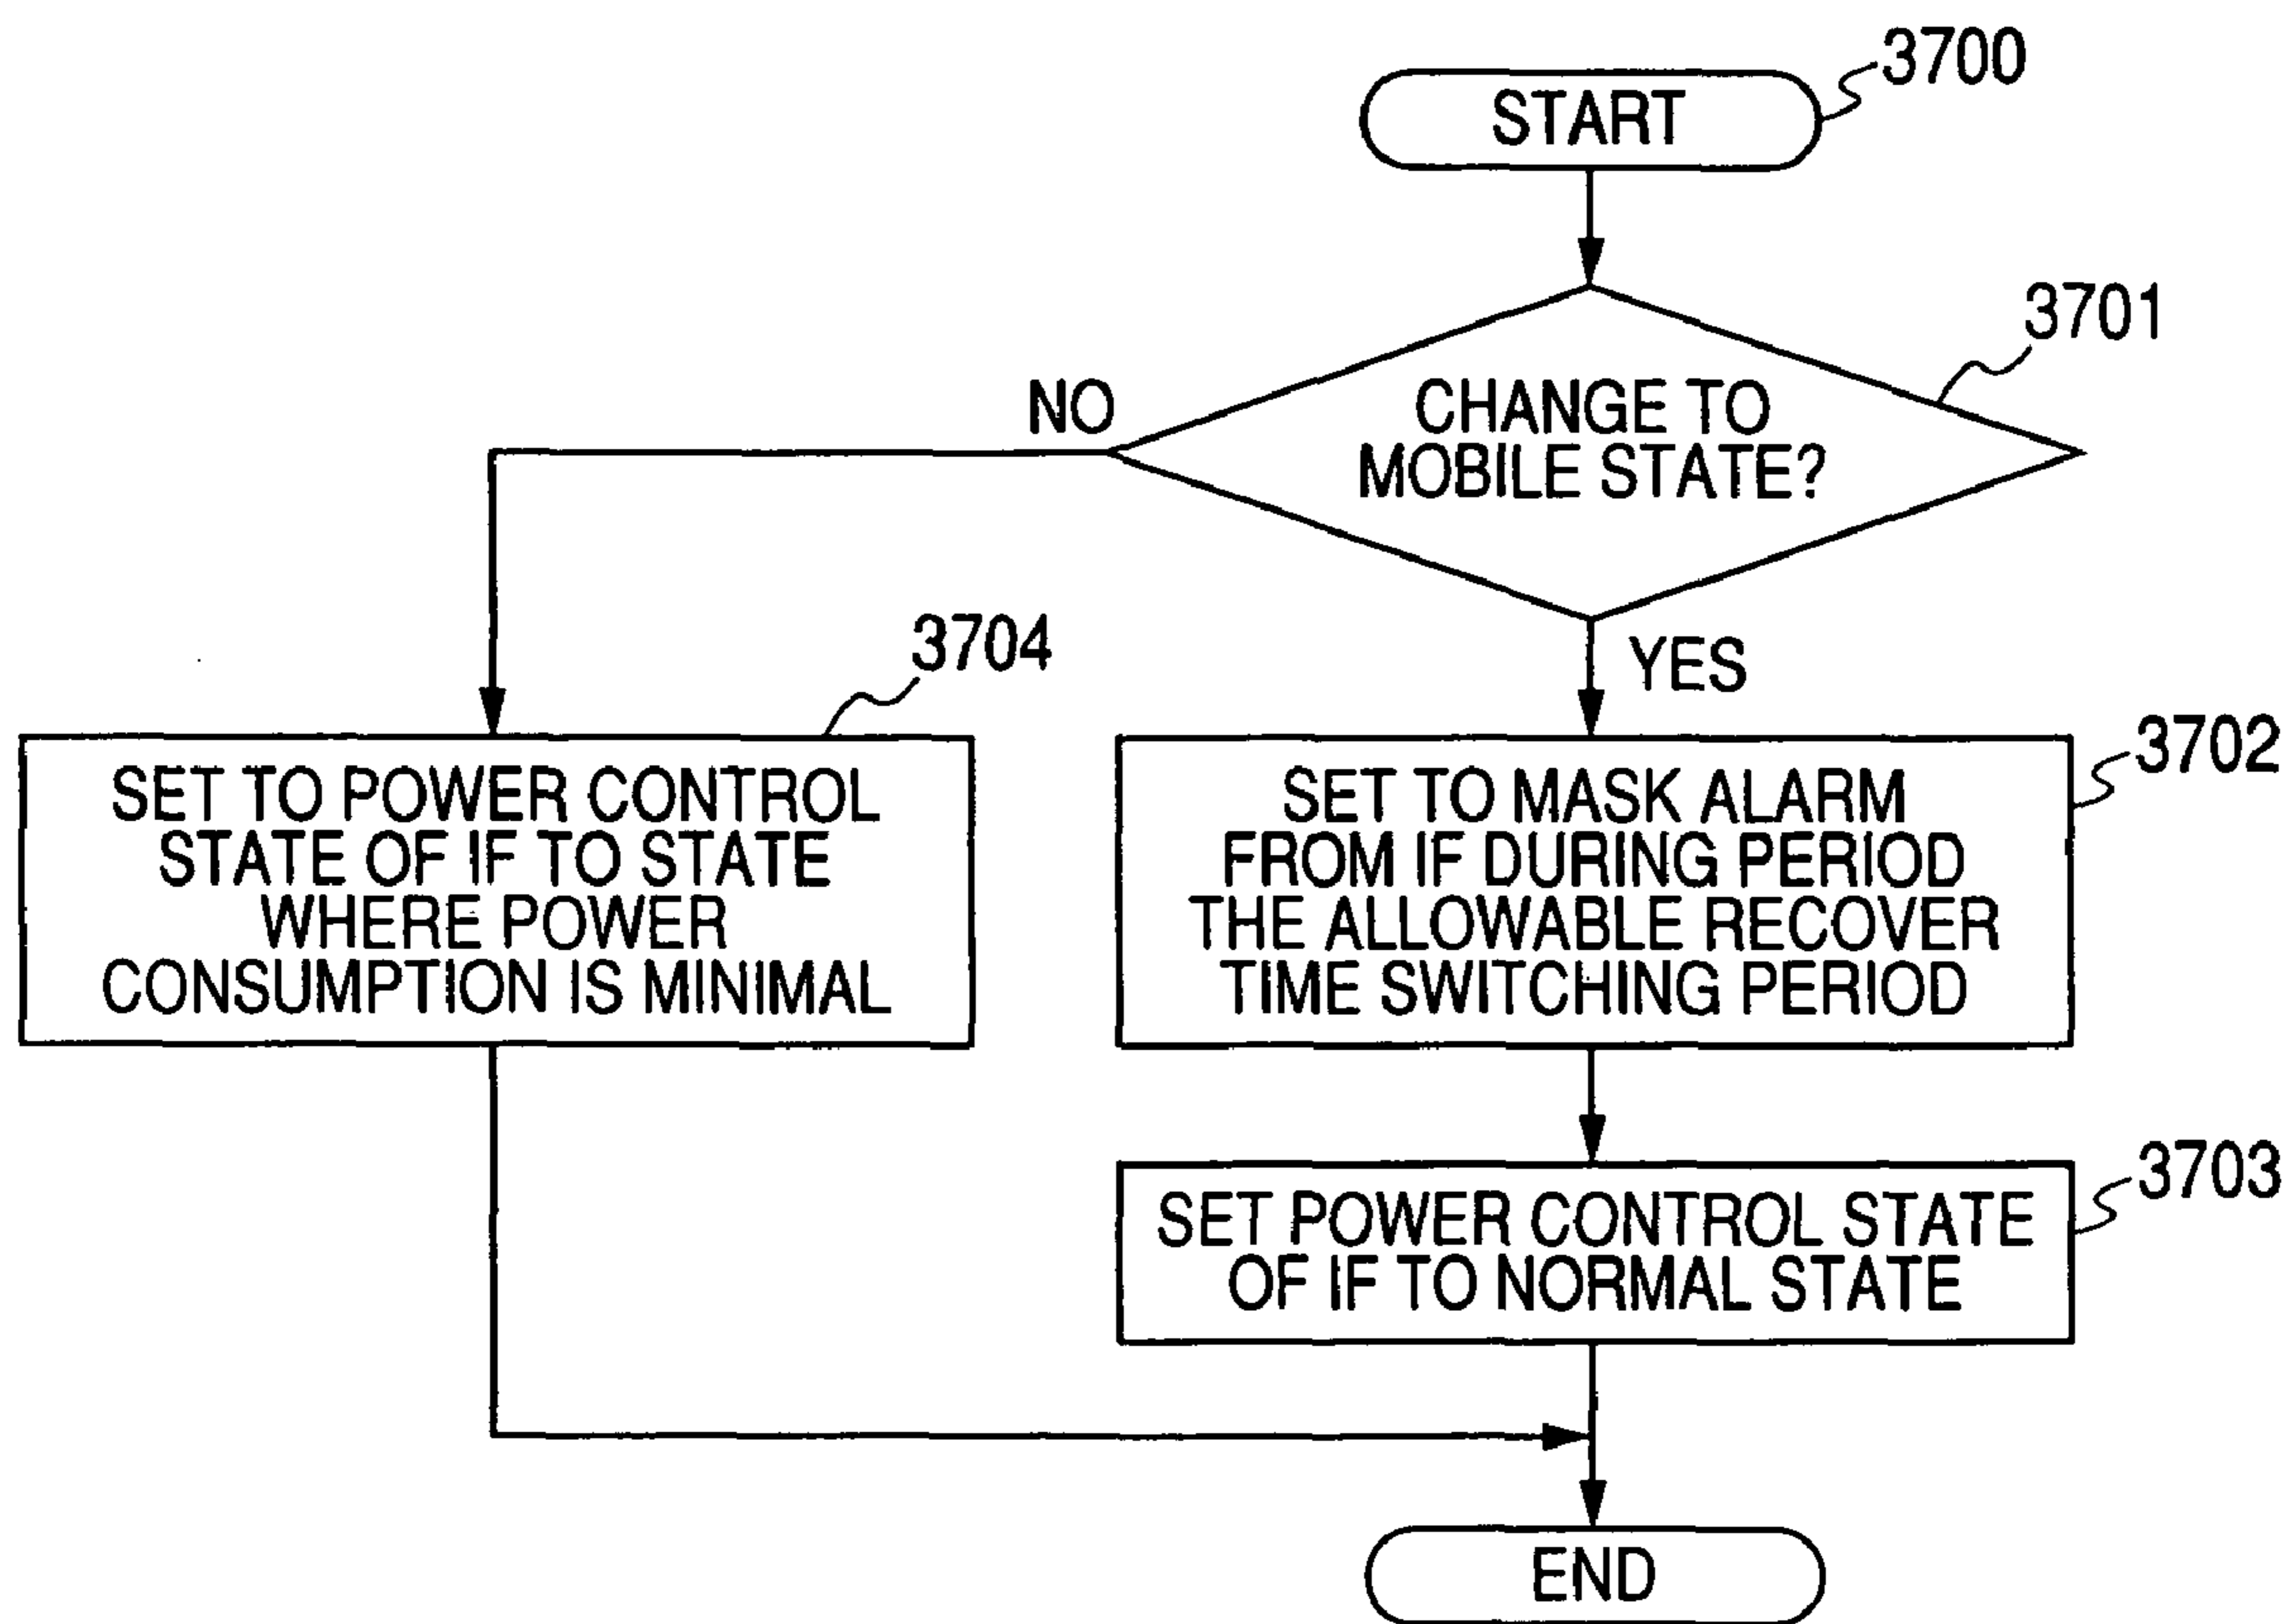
3700
START

3701
CHANGE TO MOBILE STATE?

NO

YES

3704
SET TO POWER CONTROL STATE OF IF TO STATE WHERE POWER CONSUMPTION IS MINIMAL

3702
SET TO MASK ALARM FROM IF DURING PERIOD THE ALLOWABLE RECOVER TIME SWITCHING PERIOD

3703
SET POWER CONTROL STATE OF IF TO NORMAL STATE

END